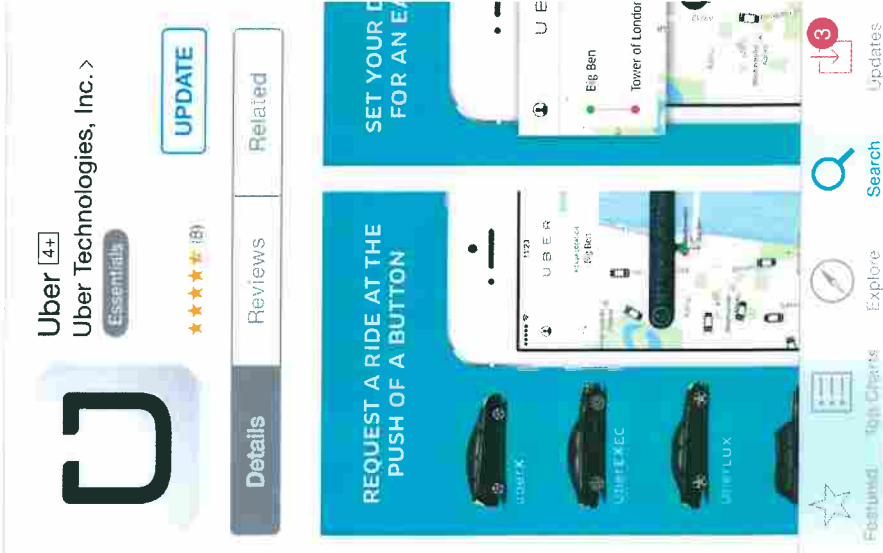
Uber 4+
Uber Technologies, Inc. >
Essentials
★★★★½ (8)
UPDATE

Details
Reviews
Related

REQUEST A RIDE AT THE PUSH OF A BUTTON

uberX
UberEXEC
UberLUX

U B E R
Big Ben

SET YOUR D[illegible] FOR AN EA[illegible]

U B E R
Big Ben
Tower of London

Featured
Top Charts
Explore
Search
3
Updates